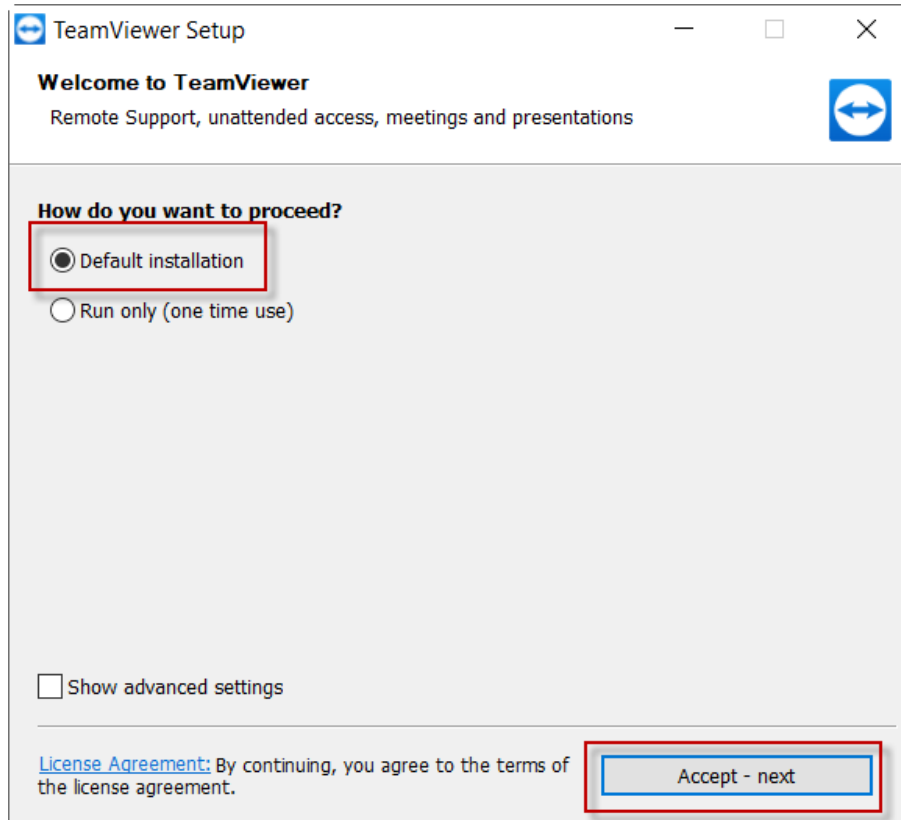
TeamViewer Setup

Welcome to TeamViewer
Remote Support, unattended access, meetings and presentations

How do you want to proceed?
Default installation
Run only (one time use)

Show advanced settings

License Agreement: By continuing, you agree to the terms of the license agreement.

Accept - next